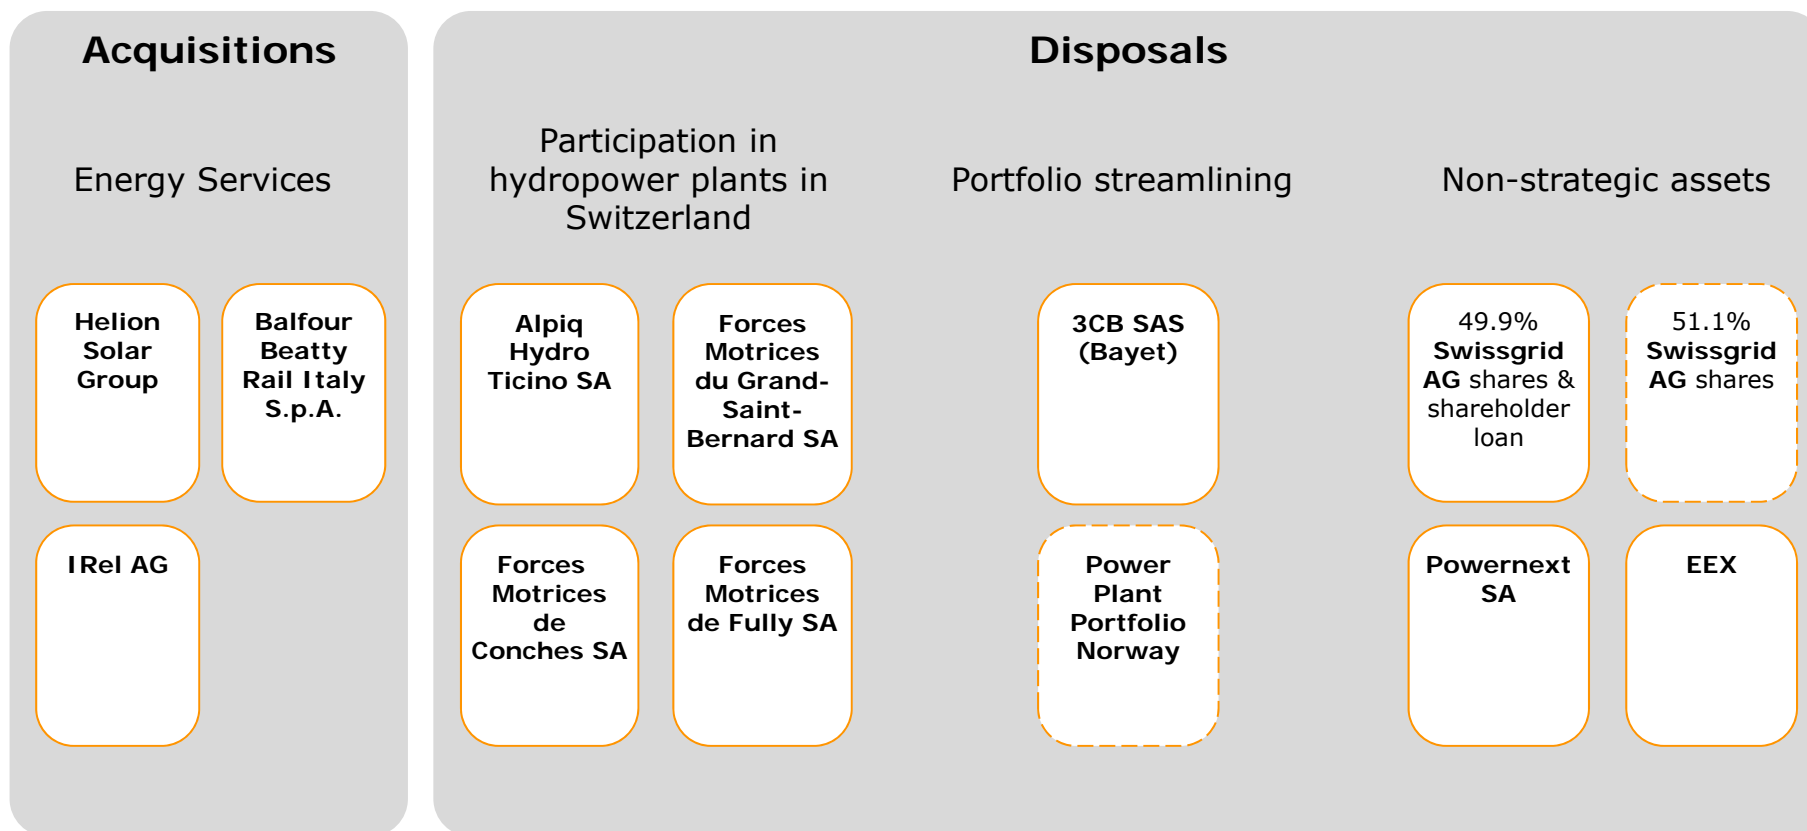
Acquisitions

Energy Services

Helion Solar Group

Balfour Beatty Rail Italy S.p.A.

IRel AG

Disposals

Participation in hydropower plants in Switzerland

Alpiq Hydro Ticino SA

Forces Motrices du Grand-Saint-Bernard SA

Forces Motrices de Conches SA

Forces Motrices de Fully SA

Portfolio streamlining

3CB SAS (Bayet)

Power Plant Portfolio Norway

Non-strategic assets

49.9% Swissgrid AG shares & shareholder loan

51.1% Swissgrid AG shares

Powernext SA

EEX